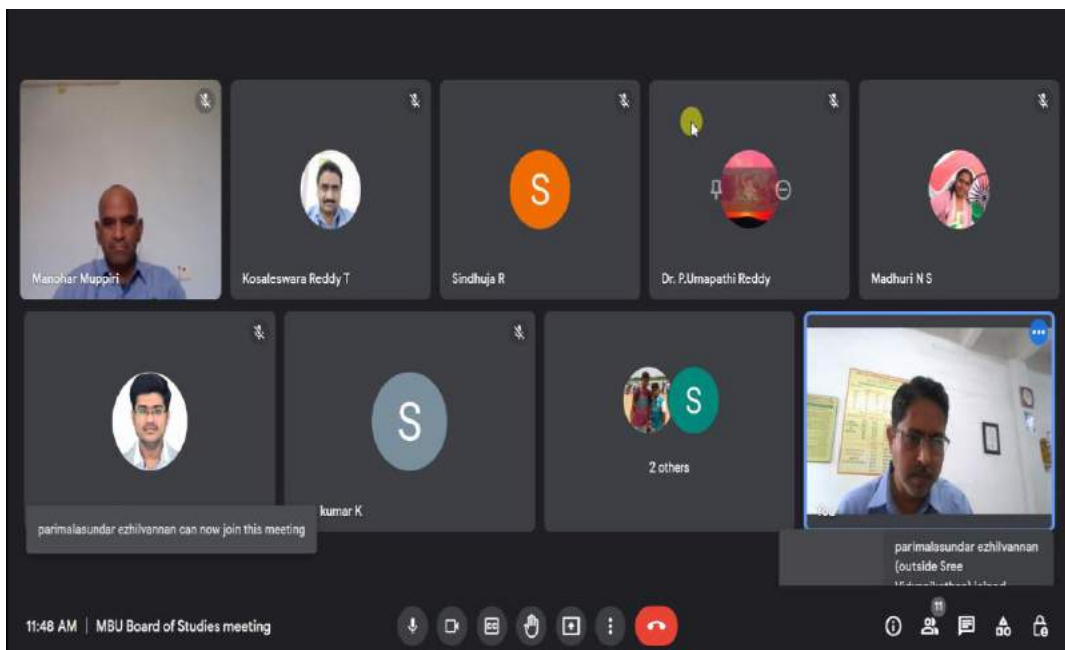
Manohar Muppiri

Kosaleswara Reddy T

S

Sindhuja R

Dr. P.Umapathi Reddy

Madhuri N S

S

kumar K

S

2 others

parimalasundar ezhilvannan can now join this meeting

parimalasundar ezhilvannan (outside Sree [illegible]

11:48 AM | MBU Board of Studies meeting

11